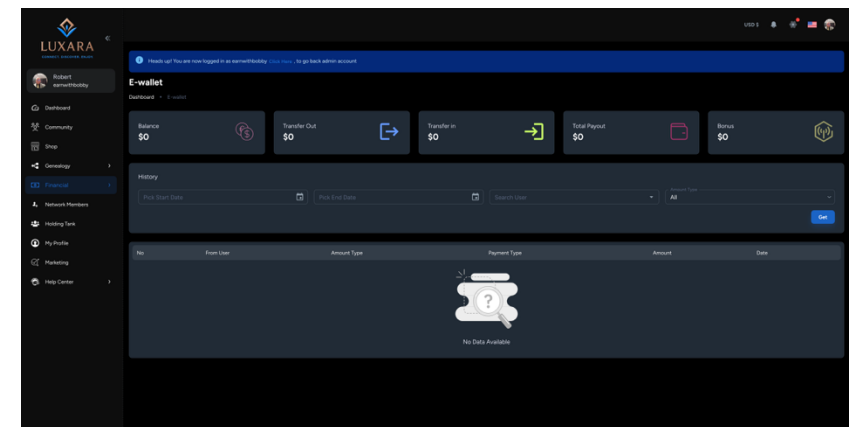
LUXARA
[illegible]

Robert
earnwithbobby

Dashboard
Community
Shop
Genealogy
Financial
Network Members
Holding Tank
My Profile
Marketing
Help Center

USD $

Heads up! You are now logged in as earnwithbobby Click Here , to go back admin account

E-wallet

Dashboard • E-wallet

Balance
$0

Transfer Out
$0

Transfer In
$0

Total Payout
$0

Bonus
$0

History

Pick Start Date
Pick End Date
Search User
Amount Type
All
Get

| No | From User | Amount Type | Payment Type | Amount | Date |
|---|---|---|---|---|---|

No Data Available